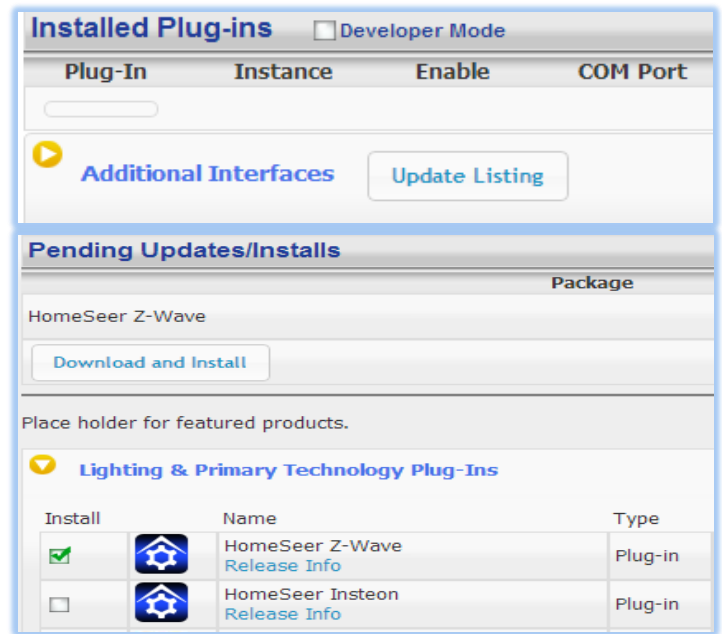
Installed Plug-ins Developer Mode

| Plug-In | Instance | Enable | COM Port |
|---|---|---|---|

Additional Interfaces

Update Listing

Pending Updates/Installs

Package

HomeSeer Z-Wave

Download and Install

Place holder for featured products.

Lighting & Primary Technology Plug-Ins

| Install | | Name | Type |
|---|---|---|---|
| ☑ | | HomeSeer Z-Wave Release Info | Plug-in |
| ☐ | | HomeSeer Insteon Release Info | Plug-in |